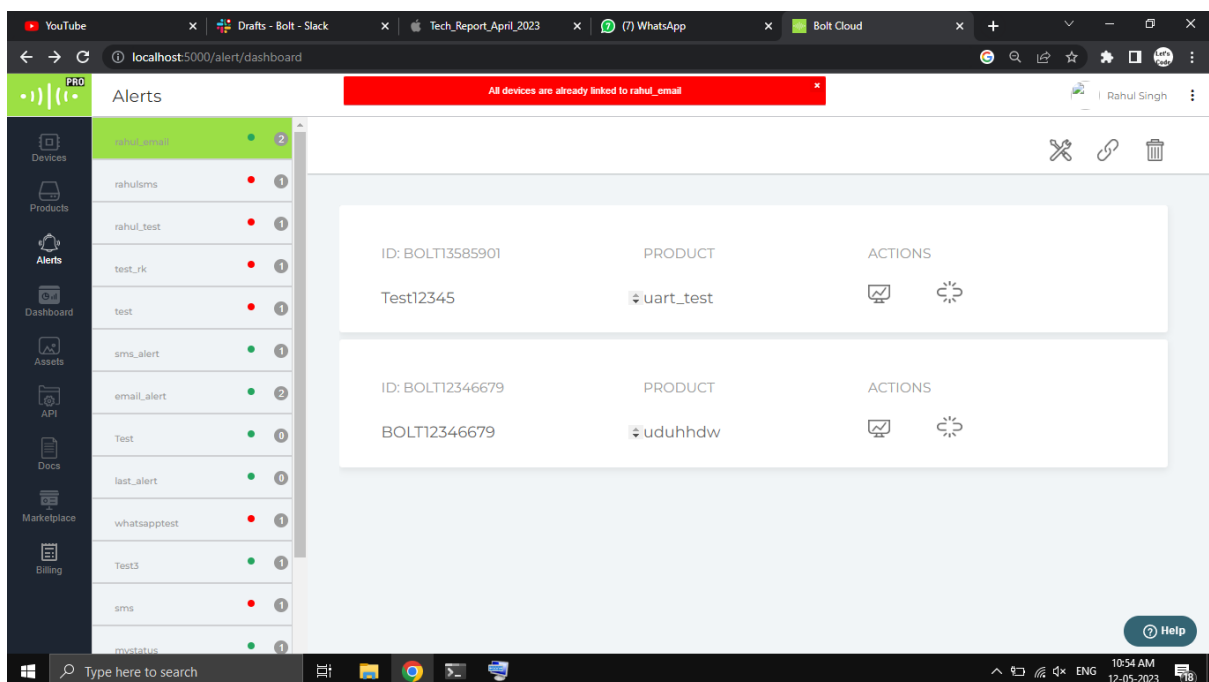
YouTube
Drafts - Bolt - Slack
Tech_Report_April_2023
(7) WhatsApp
Bolt Cloud

localhost:5000/alert/dashboard

PRO
Alerts
All devices are already linked to rahul_email
Rahul Singh

Devices
Products
Alerts
Dashboard
Assets
API
Docs
Marketplace
Billing

rahul_email 2
rahulsms 1
rahul_test 1
test_rk 1
test 1
sms_alert 1
email_alert 2
Test 0
last_alert 0
whatsapptest 1
Test3 1
sms 1
mystatus 1

ID: BOLT13585901 PRODUCT ACTIONS
Test12345 uart_test

ID: BOLT12346679 PRODUCT ACTIONS
BOLT12346679 uduhhdw

Help

Type here to search
ENG 10:54 AM 12-05-2023 18